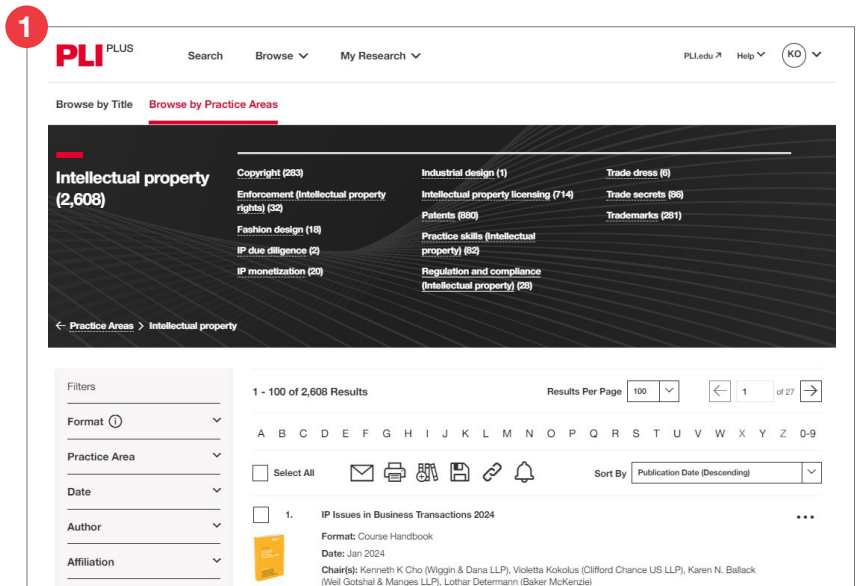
1

PLI PLUS

Search Browse My Research

PLI.edu ↗ Help KO

Browse by Title Browse by Practice Areas

Intellectual property (2,608)

Copyright (283)
Enforcement (Intellectual property rights) (32)
Fashion design (18)
IP due diligence (2)
IP monetization (20)

Industrial design (1)
Intellectual property licensing (714)
Patents (880)
Practice skills (Intellectual property) (82)
Regulation and compliance (Intellectual property) (28)

Trade dress (6)
Trade secrets (86)
Trademarks (281)

← Practice Areas > Intellectual property

Filters

Format ⓘ

Practice Area

Date

Author

Affiliation

1 - 100 of 2,608 Results

Results Per Page 100

1 of 27

A B C D E F G H I J K L M N O P Q R S T U V W X Y Z 0-9

Select All

Sort By Publication Date (Descending)

1. IP Issues in Business Transactions 2024

Format: Course Handbook

Date: Jan 2024

Chair(s): Kenneth K Cho (Wiggin & Dana LLP), Violetta Kokolus (Clifford Chance US LLP), Karen N. Ballack (Weil Gotshal & Manges LLP), Lothar Determann (Baker McKenzie)